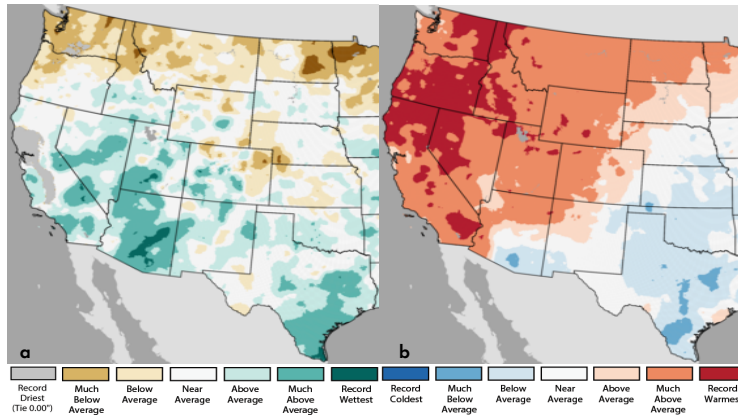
a

b

Record Driest (Tie 0.00")

Much Below Average

Below Average

Near Average

Above Average

Much Above Average

Record Wettest

Record Coldest

Much Below Average

Below Average

Near Average

Above Average

Much Above Average

Record Warmes